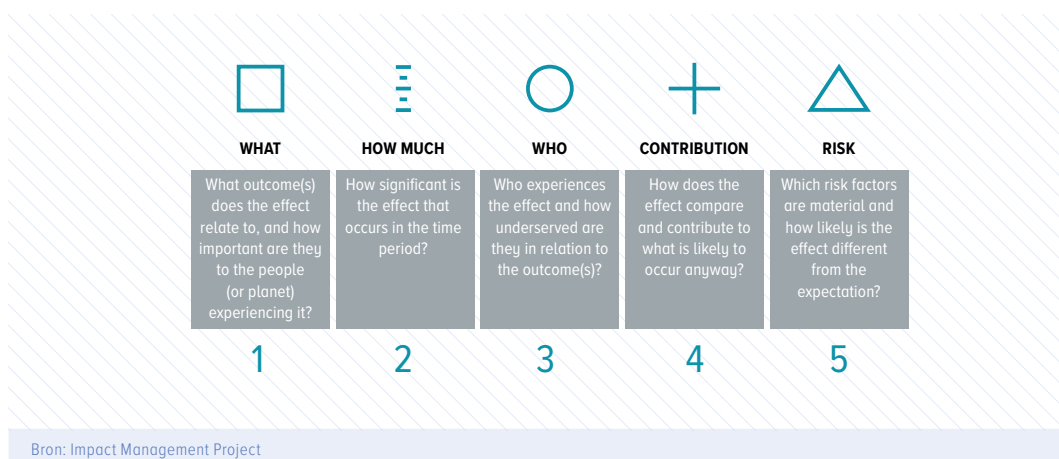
WHAT

What outcome(s) does the effect relate to, and how important are they to the people (or planet) experiencing it?

1

HOW MUCH

How significant is the effect that occurs in the time period?

2

WHO

Who experiences the effect and how underserved are they in relation to the outcome(s)?

3

CONTRIBUTION

How does the effect compare and contribute to what is likely to occur anyway?

4

RISK

Which risk factors are material and how likely is the effect different from the expectation?

5

Bron: Impact Management Project